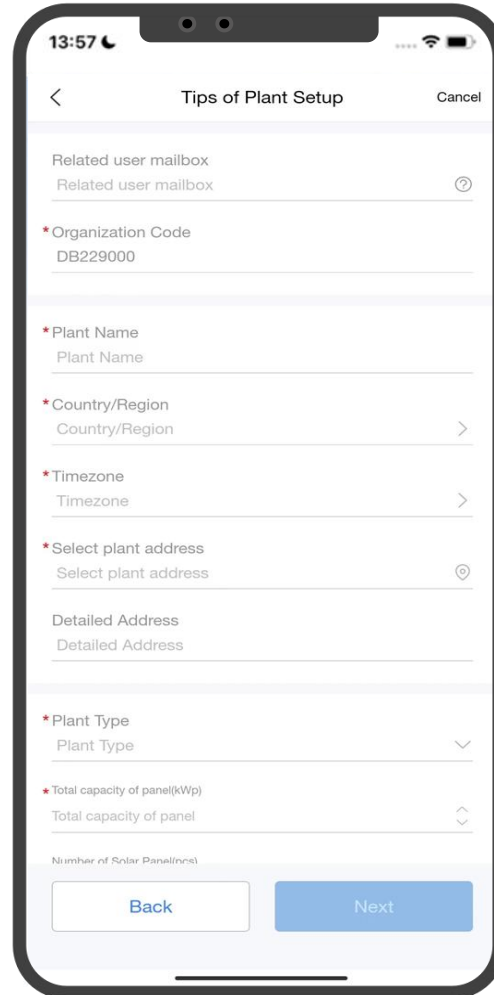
13:57

Tips of Plant Setup

Cancel

Related user mailbox

Related user mailbox

*Organization Code

DB229000

*Plant Name

Plant Name

*Country/Region

Country/Region

*Timezone

Timezone

*Select plant address

Select plant address

Detailed Address

Detailed Address

*Plant Type

Plant Type

*Total capacity of panel(kWp)

Total capacity of panel

Number of Solar Panel(pcs)

Back

Next